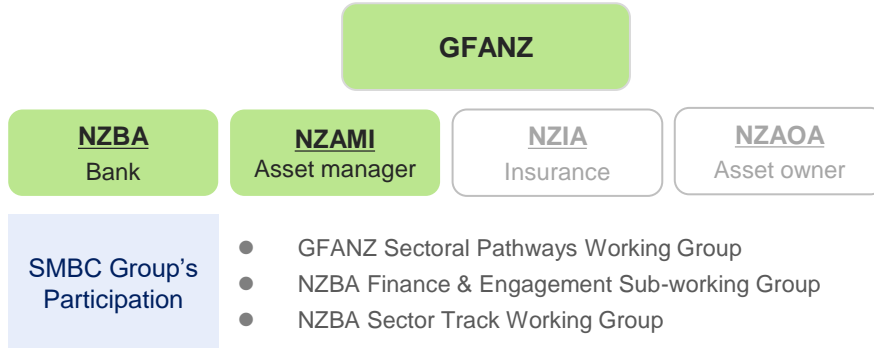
GFANZ

NZBA
Bank

NZAMI
Asset manager

NZIA
Insurance

NZAOA
Asset owner

SMBC Group's Participation

- GFANZ Sectoral Pathways Working Group
- NZBA Finance & Engagement Sub-working Group
- NZBA Sector Track Working Group